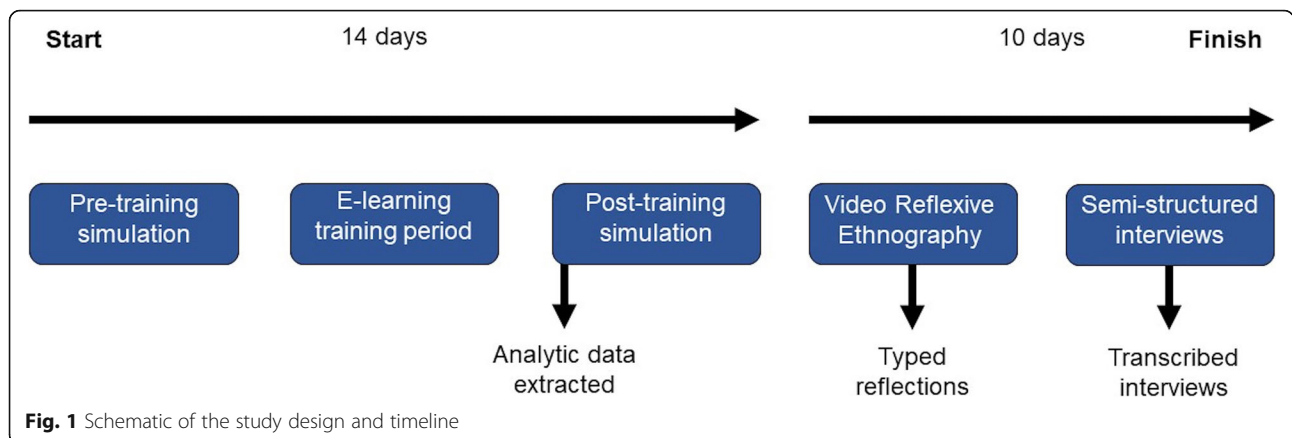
Start

14 days

10 days

Finish

Pre-training simulation

E-learning training period

Post-training simulation

Video Reflexive Ethnography

Semi-structured interviews

Analytic data extracted

Typed reflections

Transcribed interviews

**Fig. 1** Schematic of the study design and timeline